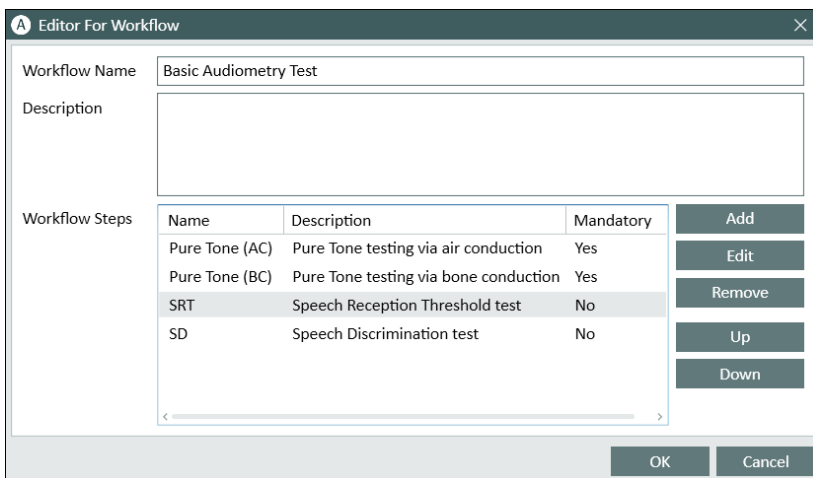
A Editor For Workflow

Workflow Name
Basic Audiometry Test

Description

Workflow Steps

| Name | Description | Mandatory |
|---|---|---|
| Pure Tone (AC) | Pure Tone testing via air conduction | Yes |
| Pure Tone (BC) | Pure Tone testing via bone conduction | Yes |
| SRT | Speech Reception Threshold test | No |
| SD | Speech Discrimination test | No |

Add
Edit
Remove
Up
Down

OK
Cancel